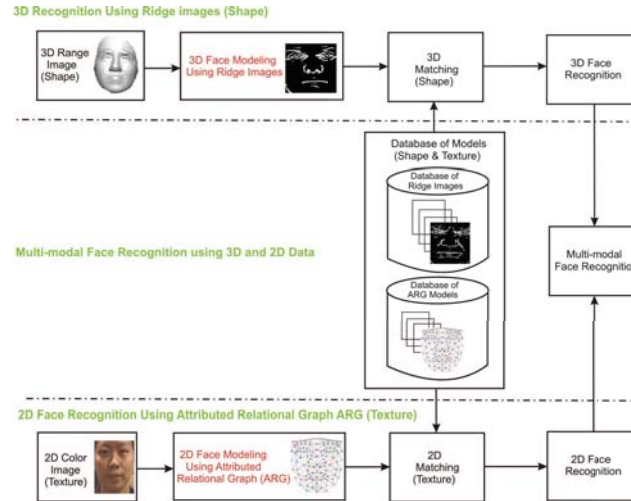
3D Recognition Using Ridge images (Shape)

3D Range Image (Shape)

3D Face Modeling Using Ridge Images

3D Matching (Shape)

3D Face Recognition

Database of Models (Shape & Texture)

Database of Ridge Images

Database of ARG Models

Multi-modal Face Recognition using 3D and 2D Data

Multi-modal Face Recognitio

2D Face Recognition Using Attributed Relational Graph ARG (Texture)

2D Color Image (Texture)

2D Face Modeling Using Attributed Relational Graph (ARG)

2D Matching (Texture)

2D Face Recognition